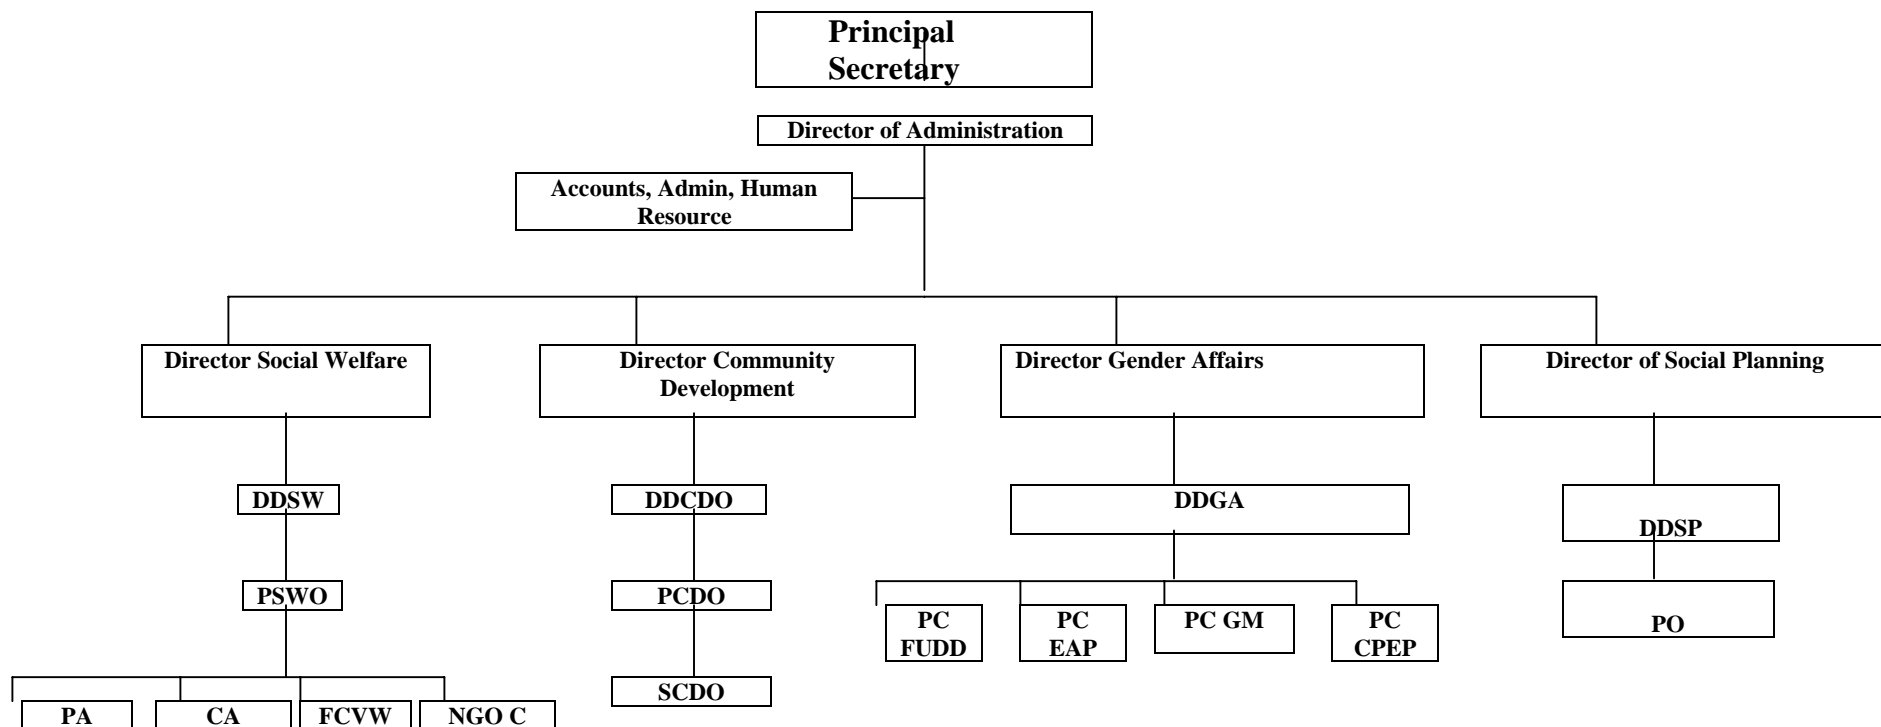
Principal Secretary

Director of Administration

Accounts, Admin, Human Resource

Director Social Welfare

Director Community Development

Director Gender Affairs

Director of Social Planning

DDSW

PSWO

PA

CA

FCVW

NGO C

DDCDO

PCDO

SCDO

DDGA

PC FUDD

PC EAP

PC GM

PC CPEP

DDSP

PO